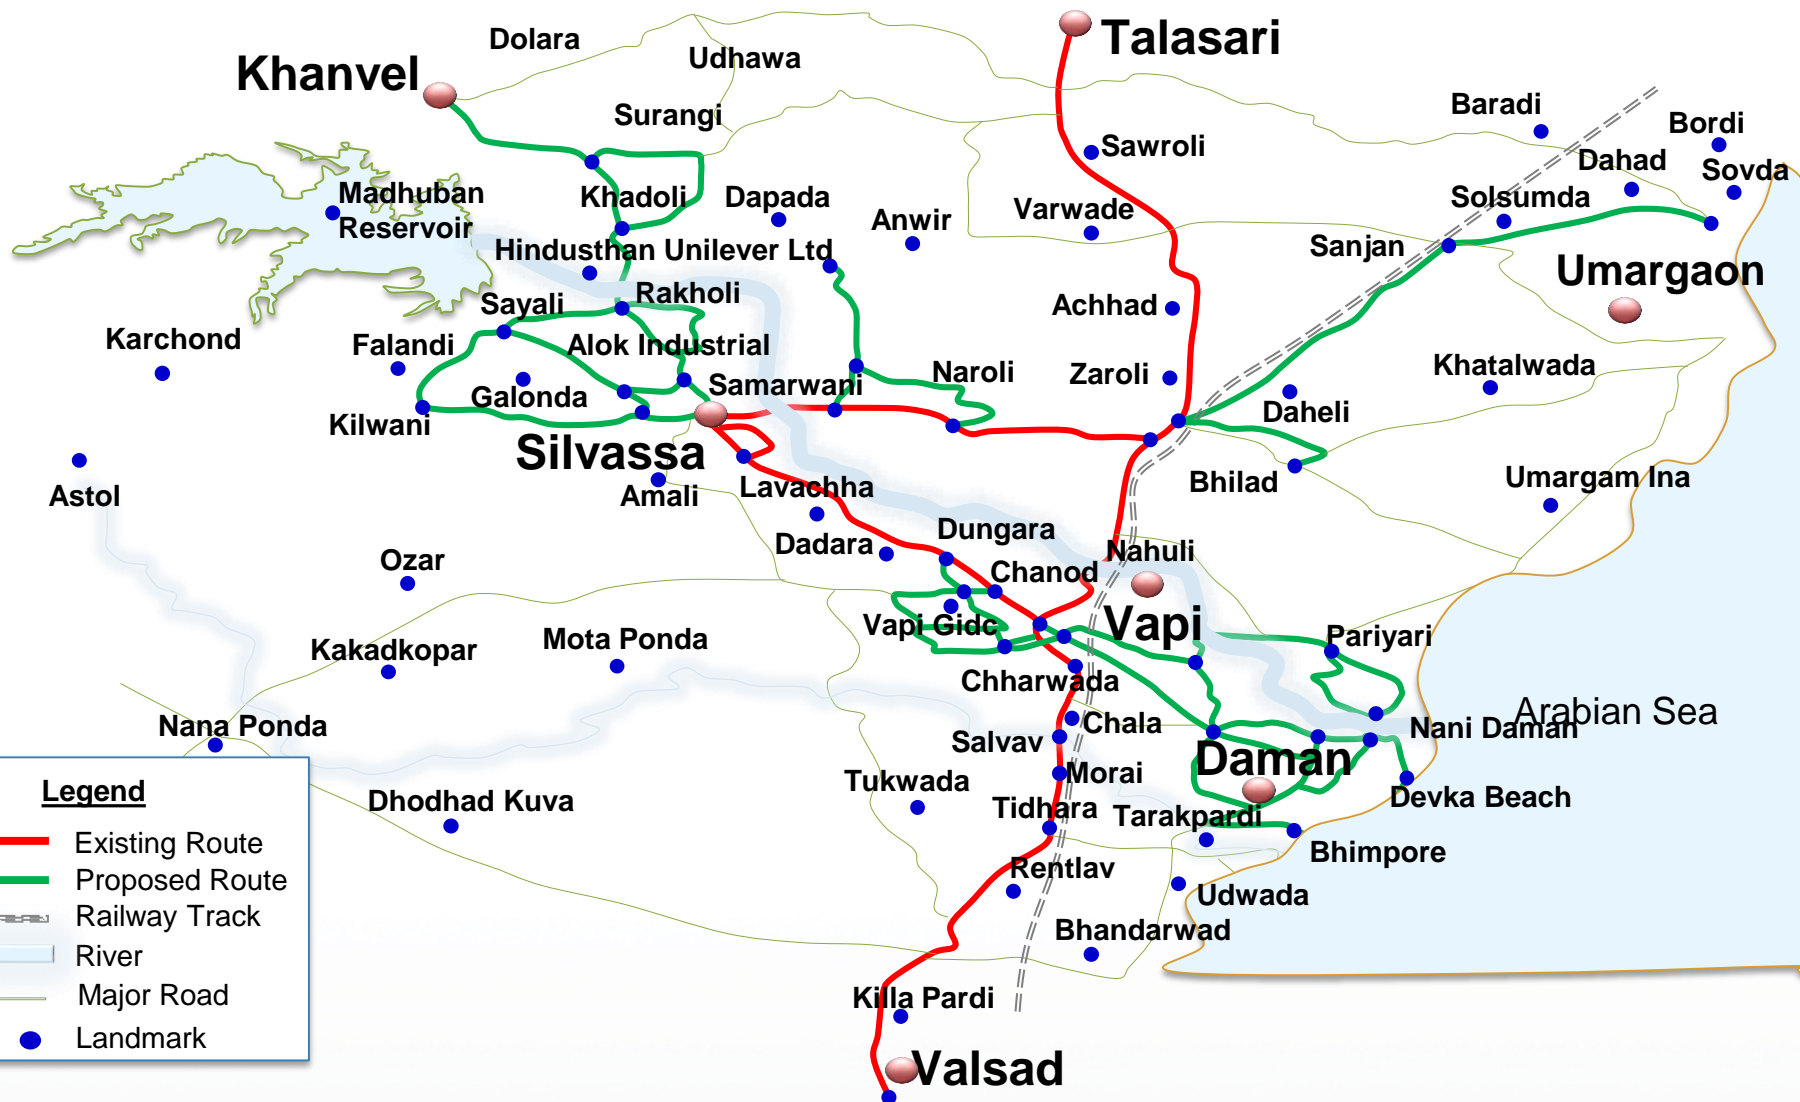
Talasari
Khanvel
Dolara
Udhawa
Surangi
Sawroli
Baradi
Bordi
Dahad
Sovda
Solsumda
Madhuban Reservoir
Khadoli
Dapada
Anwir
Varwade
Hindusthan Unilever Ltd
Sanjan
Umargaon
Rakholi
Sayali
Achhad
Karchond
Falandi
Alok Industrial
Khatalwada
Samarwani
Naroli
Zaroli
Galonda
Kilwani
Daheli
Silvassa
Astol
Amali
Lavachha
Bhilad
Umargam Ina
Dungara
Dadara
Nahuli
Ozar
Chanod
Vapi
Vapi Gidc
Pariyari
Kakadkopar
Mota Ponda
Chharwada
Arabian Sea
Nana Ponda
Chala
Nani Daman
Salvav
Daman
Tukwada
Morai
Devka Beach
Legend
Dhodhad Kuva
Tidhara
Tarakpardi
Existing Route
Bhimpore
Proposed Route
Rentlav
Railway Track
Udwada
River
Bhandarwad
Major Road
Killa Pardi
Landmark
Valsad